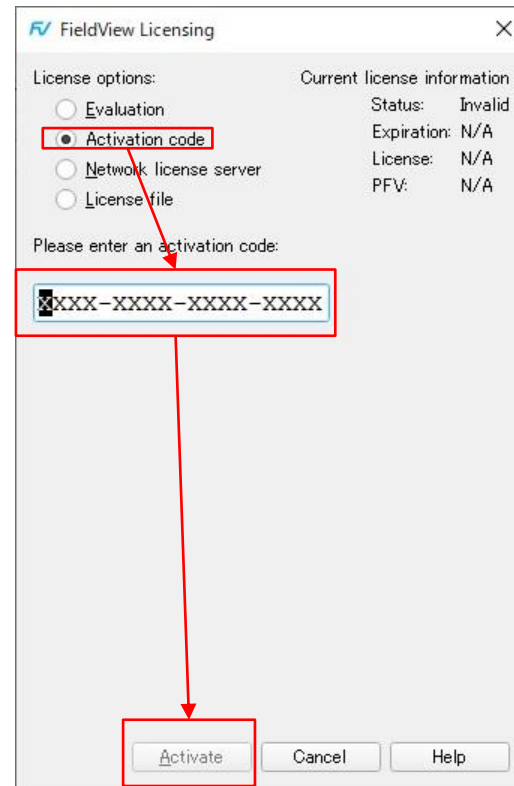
FV FieldView Licensing

License options:

Evaluation

Activation code

Network license server

License file

Current license information

Status: Invalid

Expiration: N/A

License: N/A

PFV: N/A

Please enter an activation code:

XXXX-XXXX-XXXX-XXXX

Activate

Cancel

Help